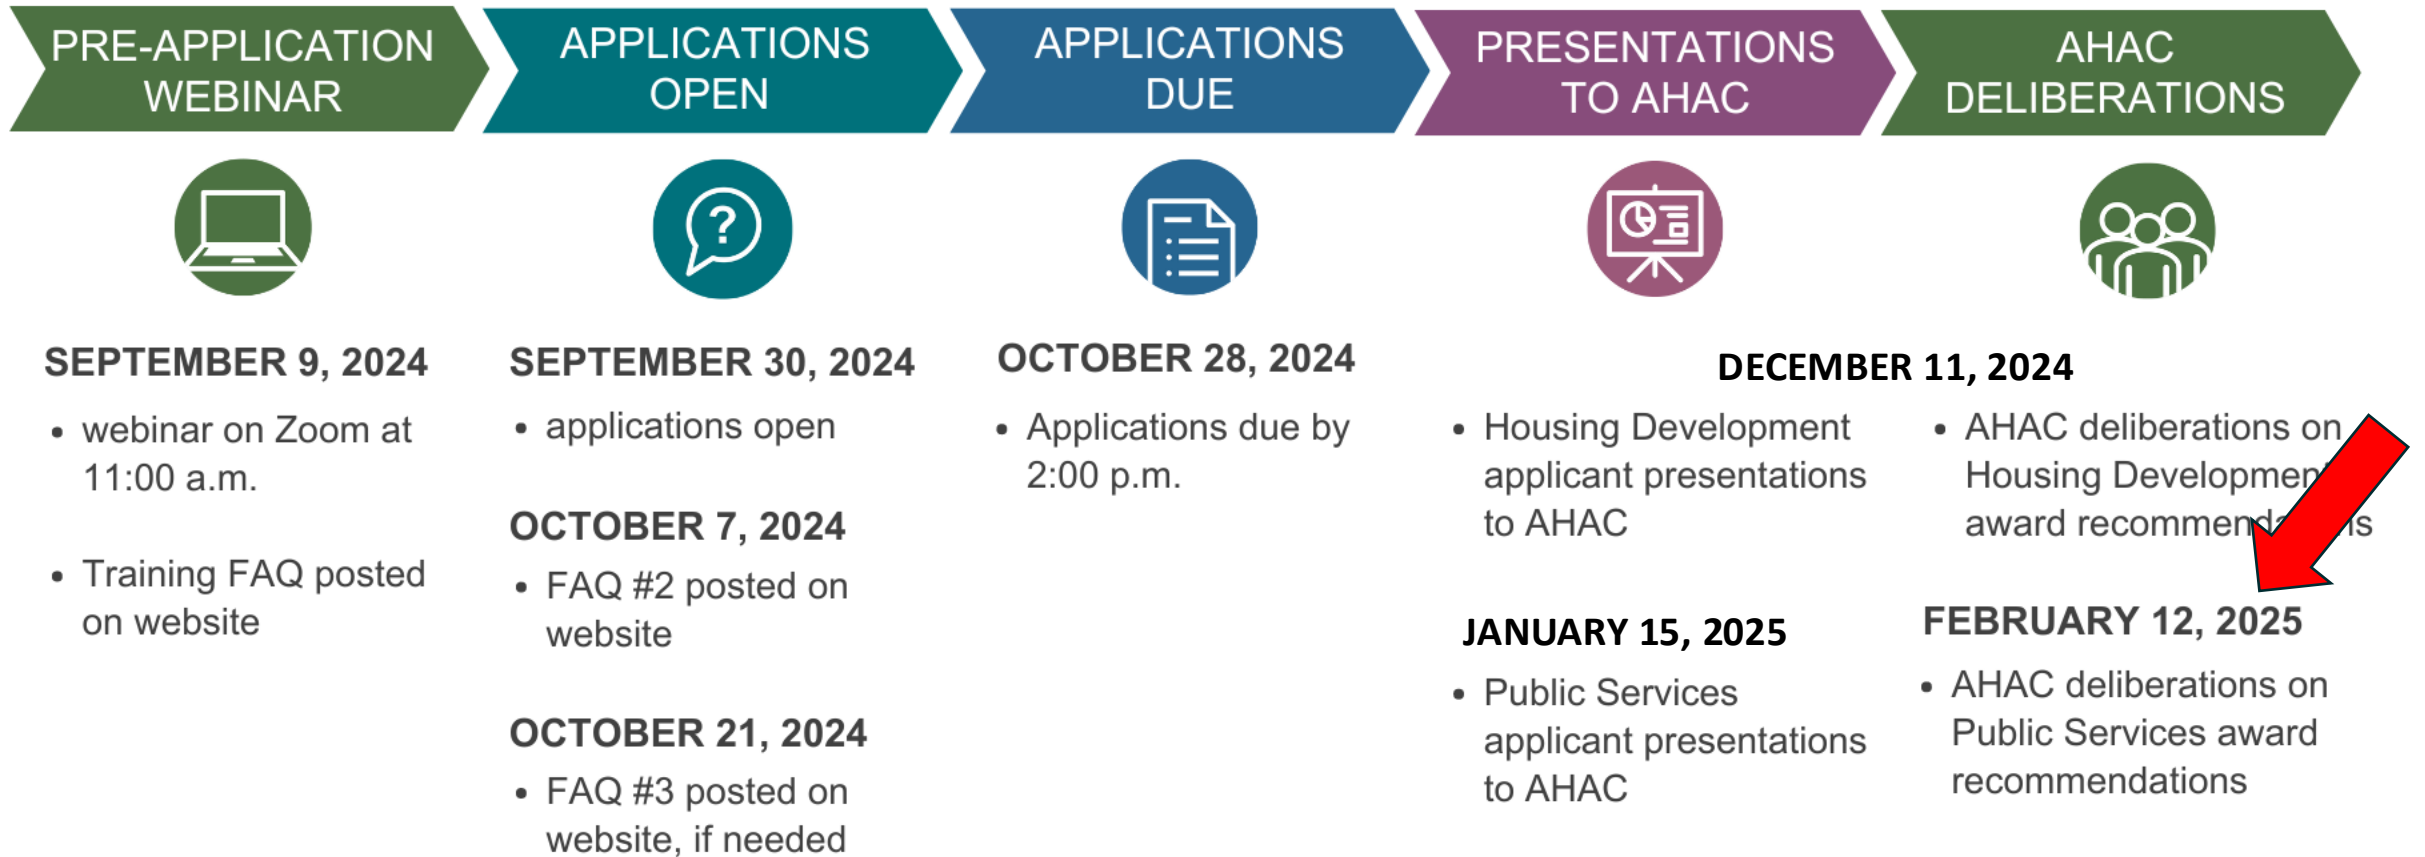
PRE-APPLICATION WEBINAR

APPLICATIONS OPEN

APPLICATIONS DUE

PRESENTATIONS TO AHAC

AHAC DELIBERATIONS

SEPTEMBER 9, 2024

• webinar on Zoom at 11:00 a.m.

• Training FAQ posted on website

SEPTEMBER 30, 2024

• applications open

OCTOBER 7, 2024

• FAQ #2 posted on website

OCTOBER 21, 2024

• FAQ #3 posted on website, if needed

OCTOBER 28, 2024

• Applications due by 2:00 p.m.

DECEMBER 11, 2024

• Housing Development applicant presentations to AHAC

• AHAC deliberations on Housing Developmen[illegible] award recommend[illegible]s

JANUARY 15, 2025

• Public Services applicant presentations to AHAC

FEBRUARY 12, 2025

• AHAC deliberations on Public Services award recommendations